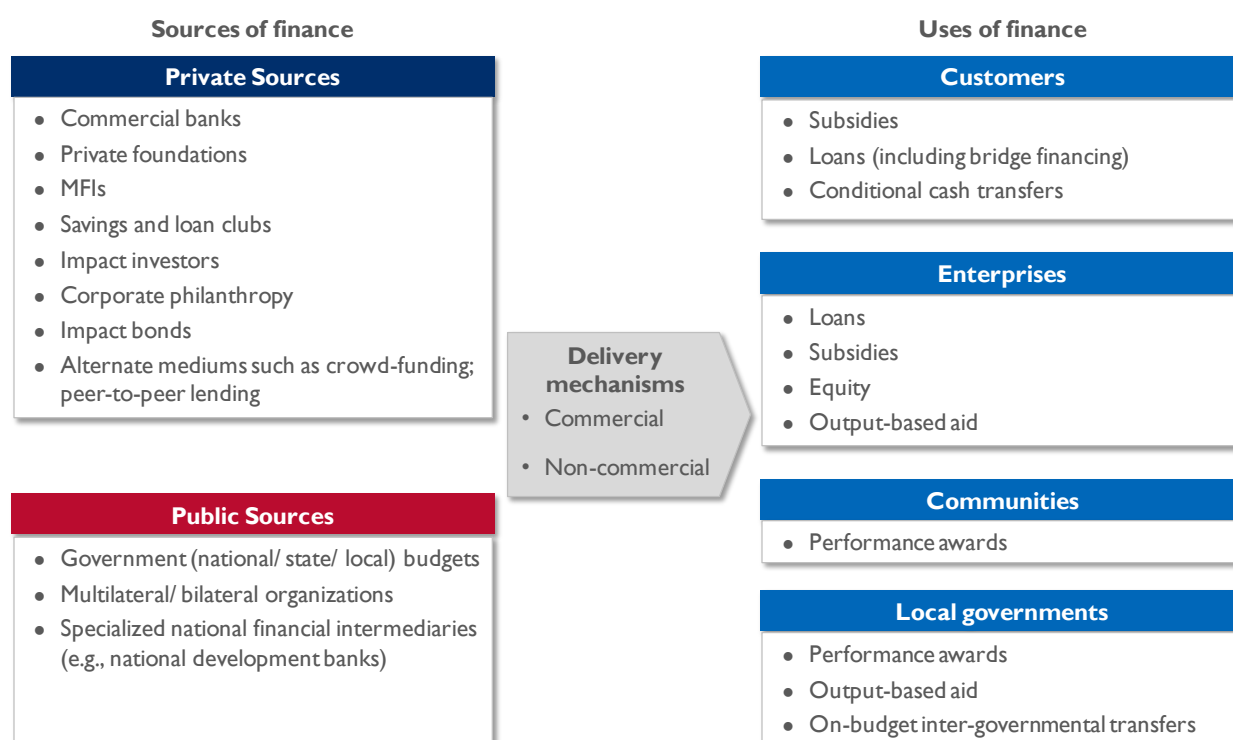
Sources of finance

Private Sources

- Commercial banks
- Private foundations
- MFIs
- Savings and loan clubs
- Impact investors
- Corporate philanthropy
- Impact bonds
- Alternate mediums such as crowd-funding; peer-to-peer lending

Public Sources

- Government (national/ state/ local) budgets
- Multilateral/ bilateral organizations
- Specialized national financial intermediaries (e.g., national development banks)

Delivery mechanisms

- Commercial
- Non-commercial

Uses of finance

Customers

- Subsidies
- Loans (including bridge financing)
- Conditional cash transfers

Enterprises

- Loans
- Subsidies
- Equity
- Output-based aid

Communities

- Performance awards

Local governments

- Performance awards
- Output-based aid
- On-budget inter-governmental transfers